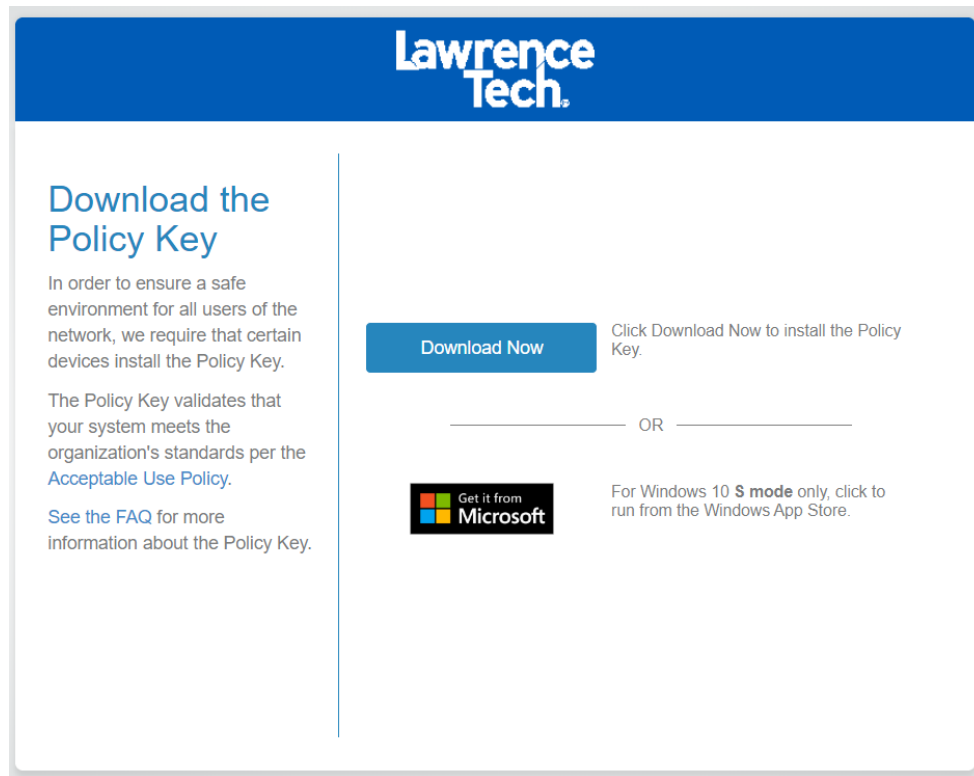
Lawrence Tech.

Download the Policy Key

In order to ensure a safe environment for all users of the network, we require that certain devices install the Policy Key.

The Policy Key validates that your system meets the organization's standards per the Acceptable Use Policy.

See the FAQ for more information about the Policy Key.

Download Now

Click Download Now to install the Policy Key.

OR

Get it from Microsoft

For Windows 10 **S mode** only, click to run from the Windows App Store.